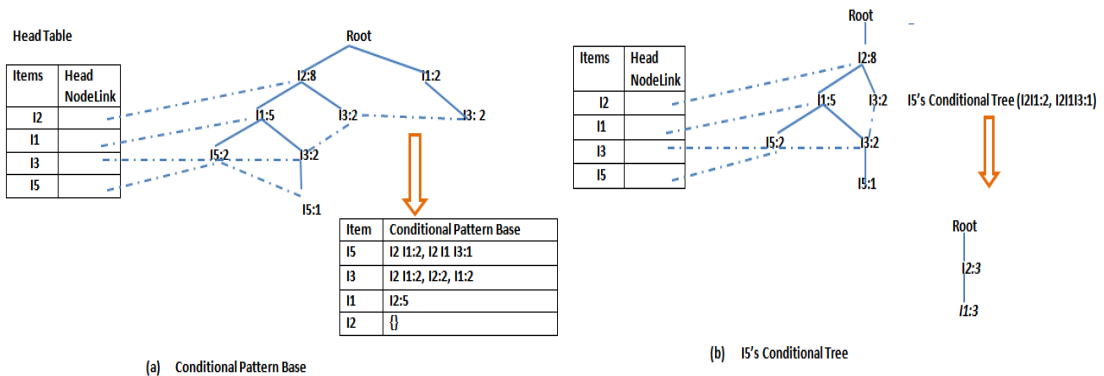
Head Table

| Items | Head NodeLink |
|---|---|
| I2 | |
| I1 | |
| I3 | |
| I5 | |

Root

I2:8

I1:2

I1:5

I3:2

I3: 2

I5:2

I3:2

I5:1

| Item | Conditional Pattern Base |
|---|---|
| I5 | I2 I1:2, I2 I1 I3:1 |
| I3 | I2 I1:2, I2:2, I1:2 |
| I1 | I2:5 |
| I2 | {} |

(a) Conditional Pattern Base

Root

| Items | Head NodeLink |
|---|---|
| I2 | |
| I1 | |
| I3 | |
| I5 | |

I2:8

I1:5

I3:2

I5:2

I3:2

I5:1

I5's Conditional Tree (I2I1:2, I2I1I3:1)

Root

I2:3

I1:3

(b) I5's Conditional Tree